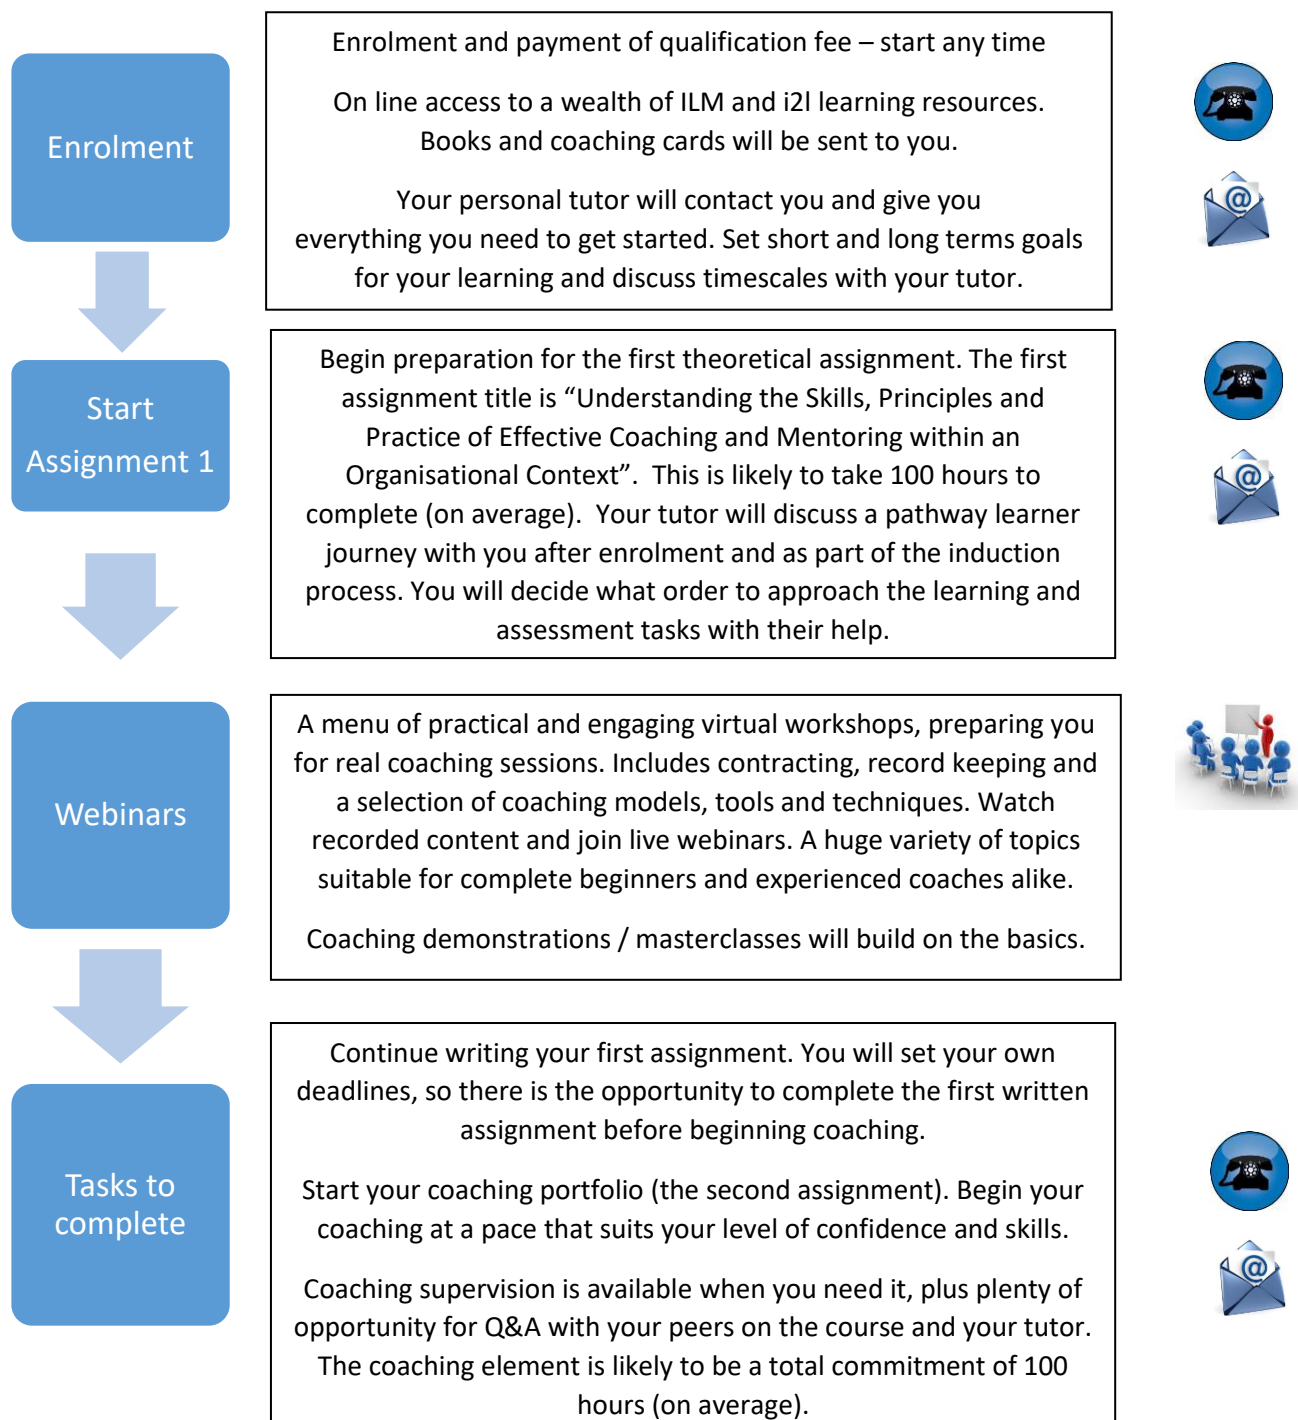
Enrolment

Enrolment and payment of qualification fee – start any time

On line access to a wealth of ILM and i2l learning resources. Books and coaching cards will be sent to you.

Your personal tutor will contact you and give you everything you need to get started. Set short and long terms goals for your learning and discuss timescales with your tutor.

Start Assignment 1

Begin preparation for the first theoretical assignment. The first assignment title is “Understanding the Skills, Principles and Practice of Effective Coaching and Mentoring within an Organisational Context”. This is likely to take 100 hours to complete (on average). Your tutor will discuss a pathway learner journey with you after enrolment and as part of the induction process. You will decide what order to approach the learning and assessment tasks with their help.

Webinars

A menu of practical and engaging virtual workshops, preparing you for real coaching sessions. Includes contracting, record keeping and a selection of coaching models, tools and techniques. Watch recorded content and join live webinars. A huge variety of topics suitable for complete beginners and experienced coaches alike.

Coaching demonstrations / masterclasses will build on the basics.

Tasks to complete

Continue writing your first assignment. You will set your own deadlines, so there is the opportunity to complete the first written assignment before beginning coaching.

Start your coaching portfolio (the second assignment). Begin your coaching at a pace that suits your level of confidence and skills.

Coaching supervision is available when you need it, plus plenty of opportunity for Q&A with your peers on the course and your tutor. The coaching element is likely to be a total commitment of 100 hours (on average).